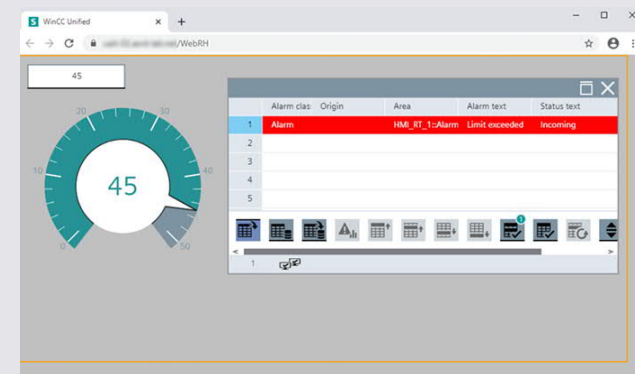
S WinCC Unified × +

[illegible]/WebRH

45

20
30
10
40
0
50
45

| | Alarm clas | Origin | Area | Alarm text | Status text |
|---|---|---|---|---|---|
| 1 | Alarm | | HMI_RT_1::Alarm | Limit exceeded | Incoming |
| 2 | | | | | |
| 3 | | | | | |
| 4 | | | | | |
| 5 | | | | | |

1

1